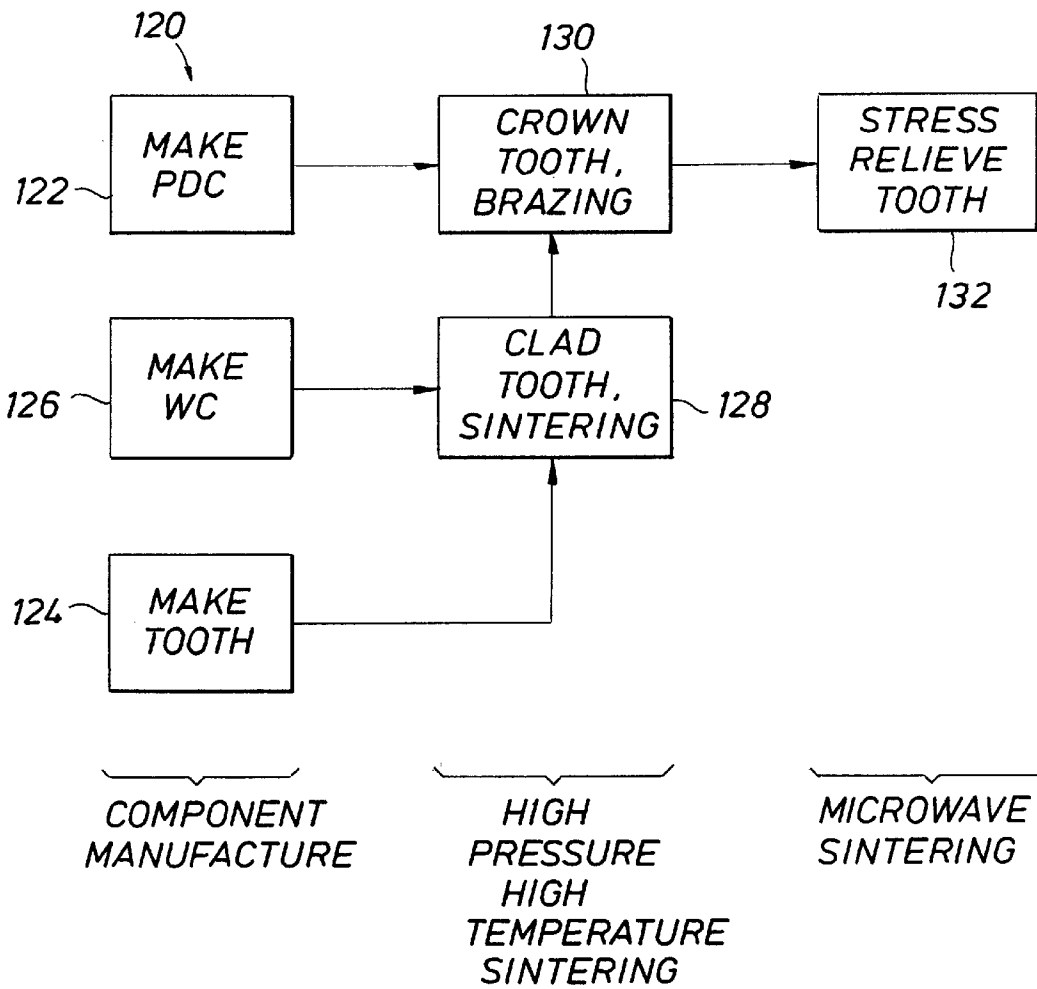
120

130

122 MAKE PDC

CROWN TOOTH, BRAZING

STRESS RELIEVE TOOTH

132

126 MAKE WC

CLAD TOOTH, SINTERING

128

124 MAKE TOOTH

COMPONENT MANUFACTURE

HIGH PRESSURE HIGH TEMPERATURE SINTERING

MICROWAVE SINTERING